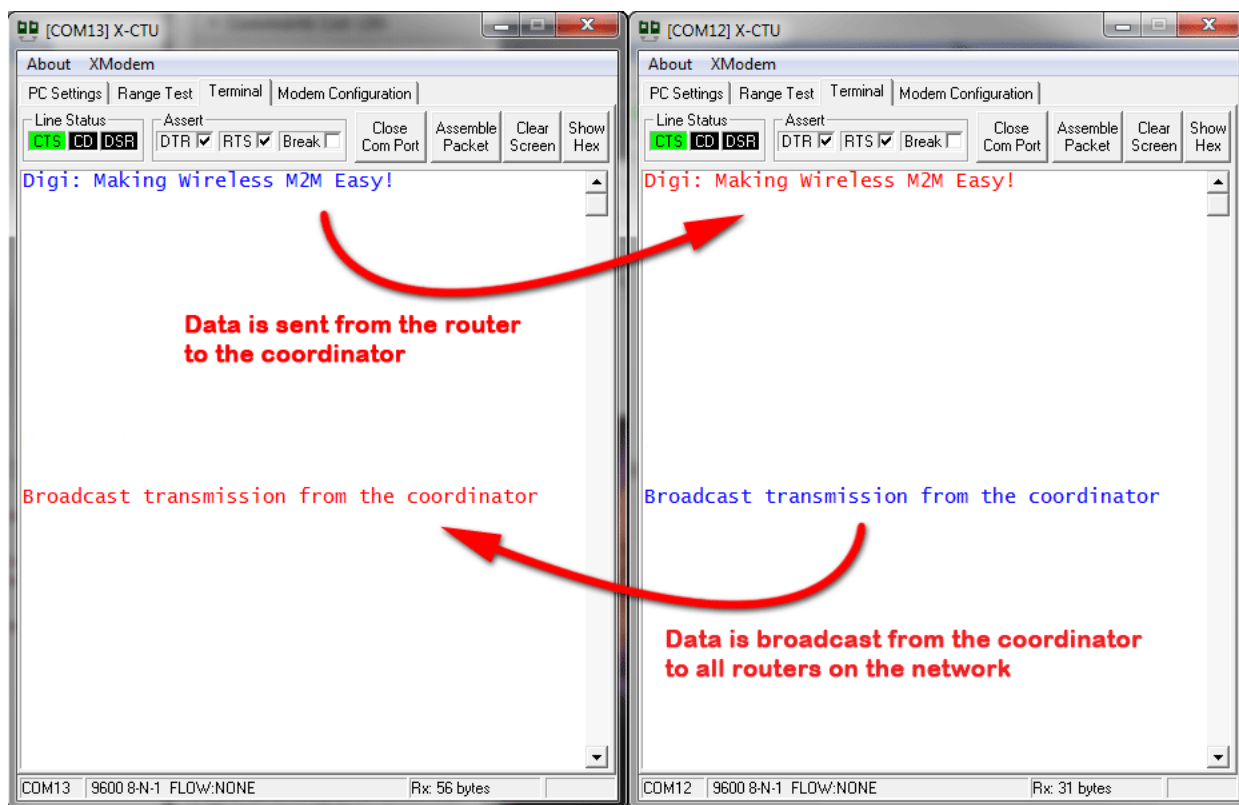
[COM13] X-CTU

About XModem

PC Settings | Range Test | Terminal | Modem Configuration

Line Status
CTS CD DSR

Assert
DTR ☑ RTS ☑ Break ☐

Close Com Port

Assemble Packet

Clear Screen

Show Hex

Digi: Making Wireless M2M Easy!

Broadcast transmission from the coordinator

COM13 | 9600 8-N-1 FLOW:NONE | Rx: 56 bytes

[COM12] X-CTU

About XModem

PC Settings | Range Test | Terminal | Modem Configuration

Line Status
CTS CD DSR

Assert
DTR ☑ RTS ☑ Break ☐

Close Com Port

Assemble Packet

Clear Screen

Show Hex

Digi: Making Wireless M2M Easy!

Broadcast transmission from the coordinator

COM12 | 9600 8-N-1 FLOW:NONE | Rx: 31 bytes

Data is sent from the router to the coordinator

Data is broadcast from the coordinator to all routers on the network